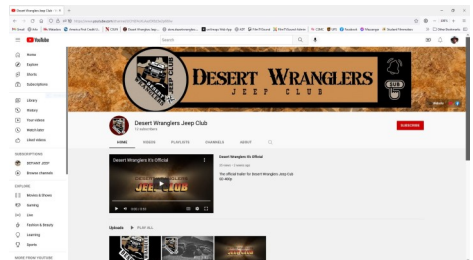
Desert Wranglers Jeep Club - Yo ×

YouTube

Home
Explore
Shorts
Subscriptions
Library
History
Your videos
Watch later
Liked videos

SUBSCRIPTIONS
Browse channels

EXPLORE
Movies & Shows
Gaming
Live
Fashion & Beauty
Learning
Sports

MORE FROM YOUTUBE

Search

DESERT WRANGLERS
JEEP CLUB

Desert Wranglers Jeep Club
13 subscribers

SUBSCRIBE

HOME VIDEOS PLAYLISTS CHANNELS ABOUT

Desert Wranglers It's Official

JEEP CLUB

Desert Wranglers It's Official
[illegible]
The official trailer for Desert Wranglers Jeep Club!

Uploads PLAY ALL